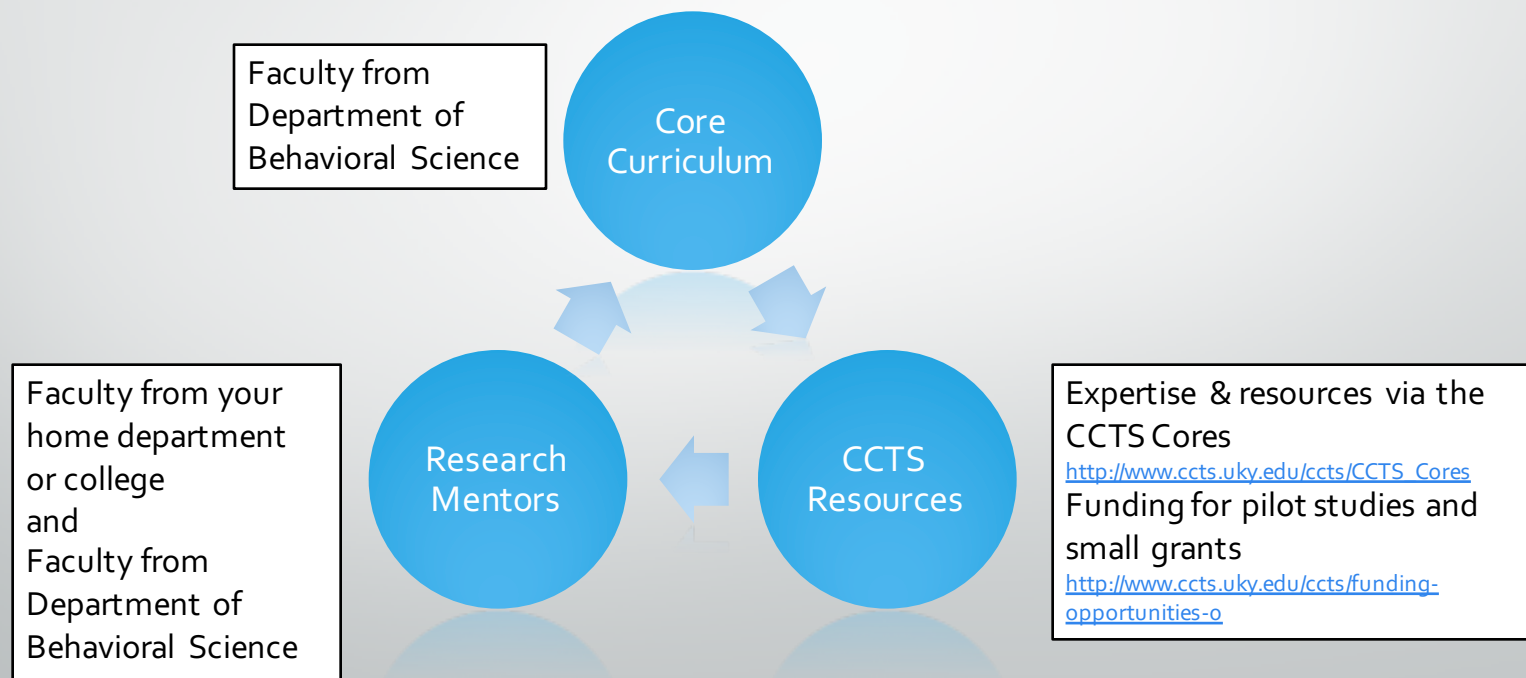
Faculty from Department of Behavioral Science

Core Curriculum

Research Mentors

CCTS Resources

Faculty from your home department or college
and
Faculty from Department of Behavioral Science

Expertise & resources via the CCTS Cores
http://www.ccts.uky.edu/ccts/CCTS_Cores
Funding for pilot studies and small grants
http://www.ccts.uky.edu/ccts/funding-opportunities-o